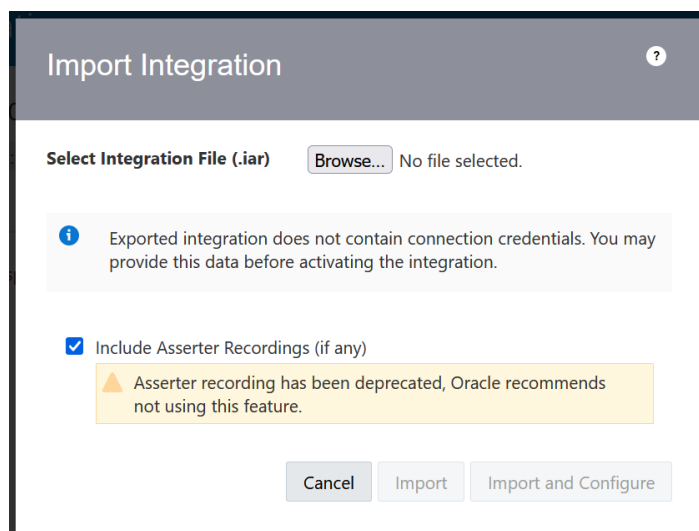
Import Integration

?

Select Integration File (.iar) Browse... No file selected.

Exported integration does not contain connection credentials. You may provide this data before activating the integration.

Include Asserter Recordings (if any)

Asserter recording has been deprecated, Oracle recommends not using this feature.

Cancel Import Import and Configure